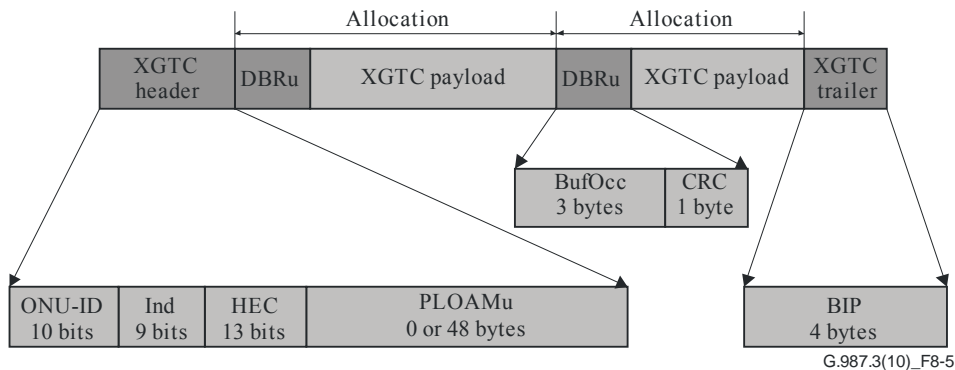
Allocation

Allocation

XGTC header

DBRu

XGTC payload

DBRu

XGTC payload

XGTC trailer

BufOcc 3 bytes

CRC 1 byte

ONU-ID 10 bits

Ind 9 bits

HEC 13 bits

PLOAMu 0 or 48 bytes

BIP 4 bytes

G.987.3(10)_F8-5